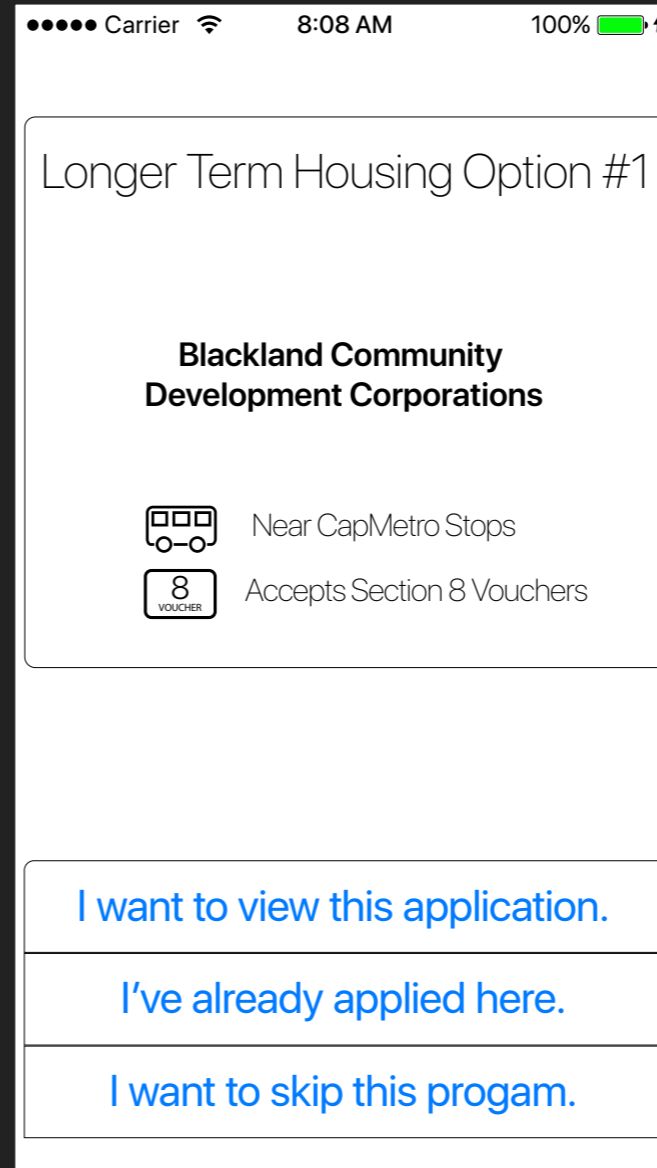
●●●●● Carrier 8:08 AM 100%

Longer Term Housing Option #1

Blackland Community Development Corporations

Near CapMetro Stops

8 VOUCHER

Accepts Section 8 Vouchers

I want to view this application.

I've already applied here.

I want to skip this progam.